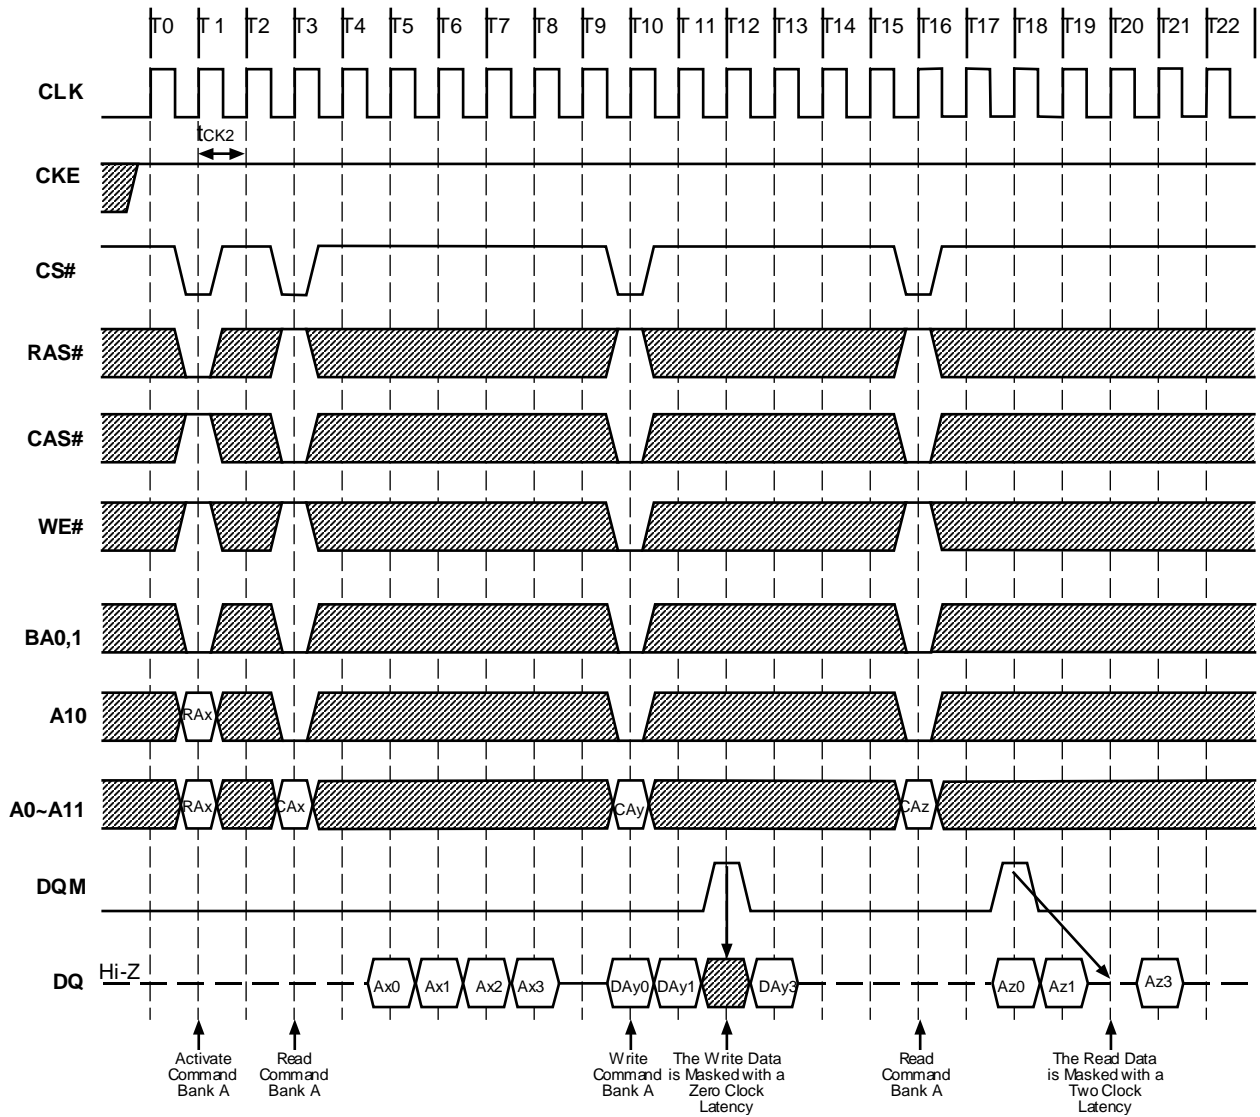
T0 T1 T2 T3 T4 T5 T6 T7 T8 T9 T10 T11 T12 T13 T14 T15 T16 T17 T18 T19 T20 T21 T22

CLK

$t_{CK2}$

CKE

CS#

RAS#

CAS#

WE#

BA0,1

A10

RAx

A0~A11

RAx CAx CAy CAz

DQM

DQ

Hi-Z

Ax0 Ax1 Ax2 Ax3 DAy0 DAy1 DAy3 Az0 Az1 Az3

Activate Command Bank A

Read Command Bank A

Write Command Bank A

The Write Data is Masked with a Zero Clock Latency

Read Command Bank A

The Read Data is Masked with a Two Clock Latency